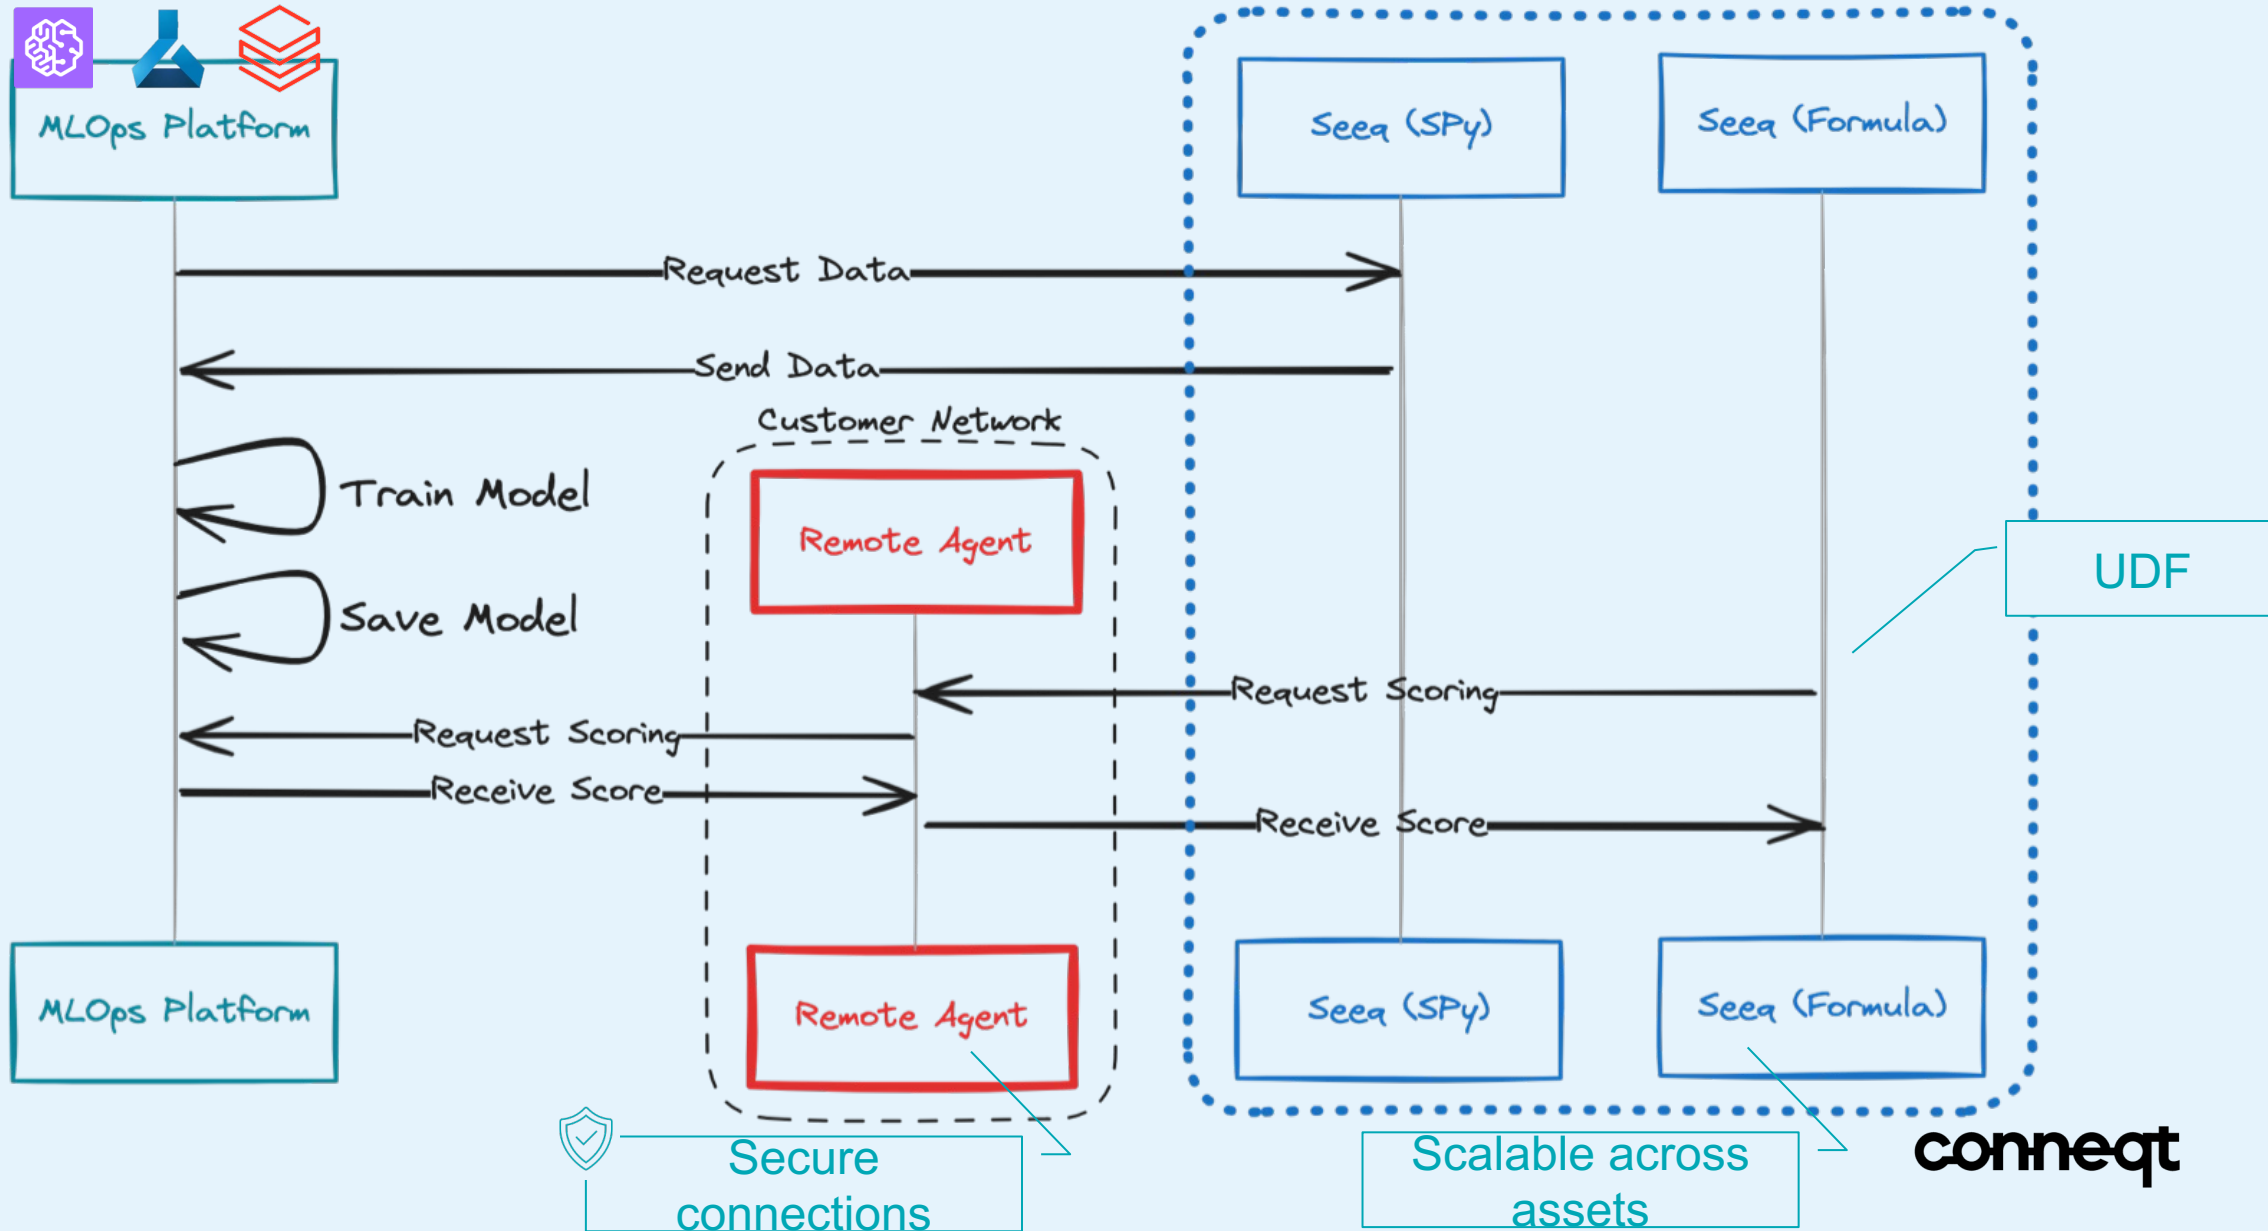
MLOps Platform

Seeq (SPy)

Seeq (Formula)

Request Data

Send Data

Customer Network

Train Model

Remote Agent

Save Model

UDF

Request Scoring

Request Scoring

Receive Score

Receive Score

MLOps Platform

Remote Agent

Seeq (SPy)

Seeq (Formula)

Secure connections

Scalable across assets

conneqt